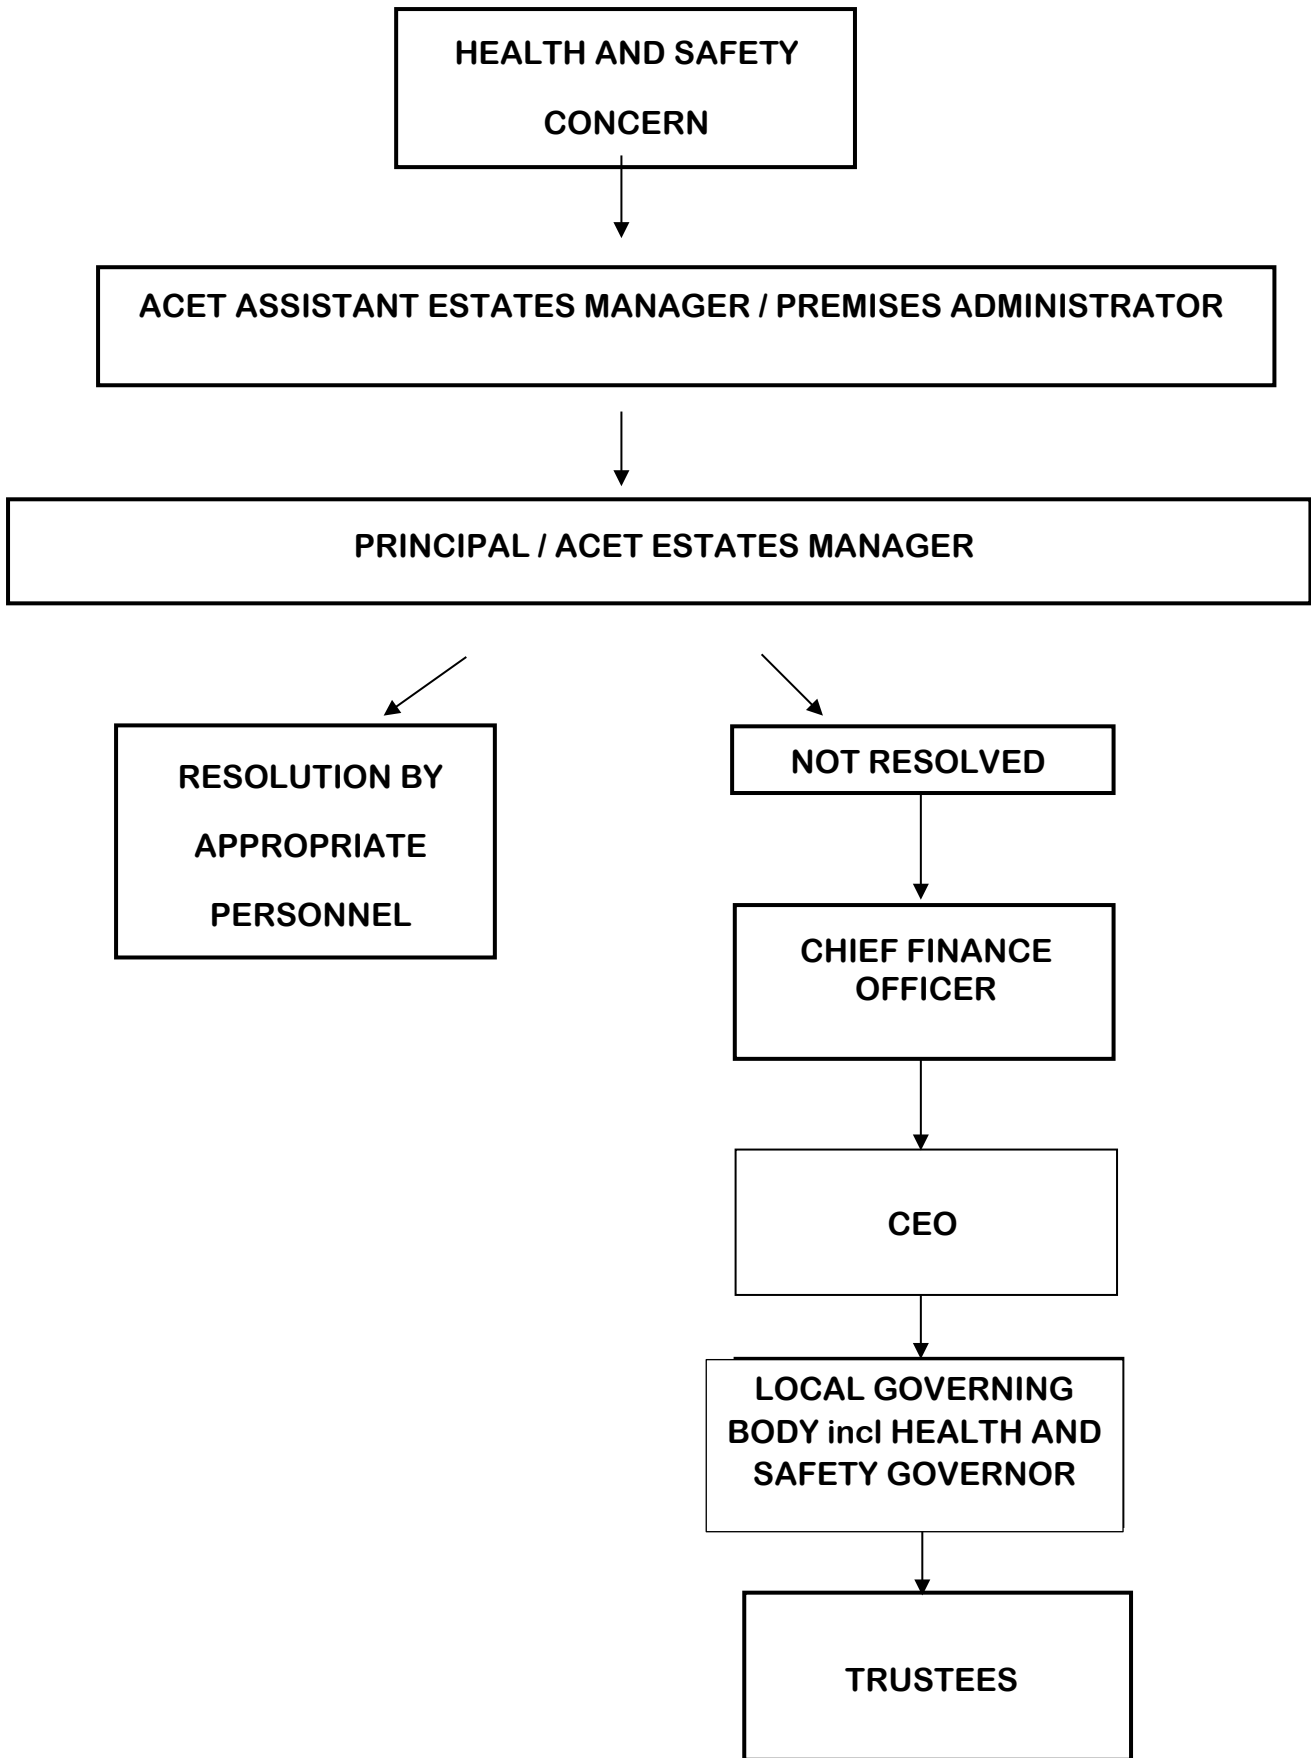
HEALTH AND SAFETY CONCERN

ACET ASSISTANT ESTATES MANAGER / PREMISES ADMINISTRATOR

PRINCIPAL / ACET ESTATES MANAGER

RESOLUTION BY APPROPRIATE PERSONNEL

NOT RESOLVED

CHIEF FINANCE OFFICER

CEO

LOCAL GOVERNING BODY incl HEALTH AND SAFETY GOVERNOR

TRUSTEES